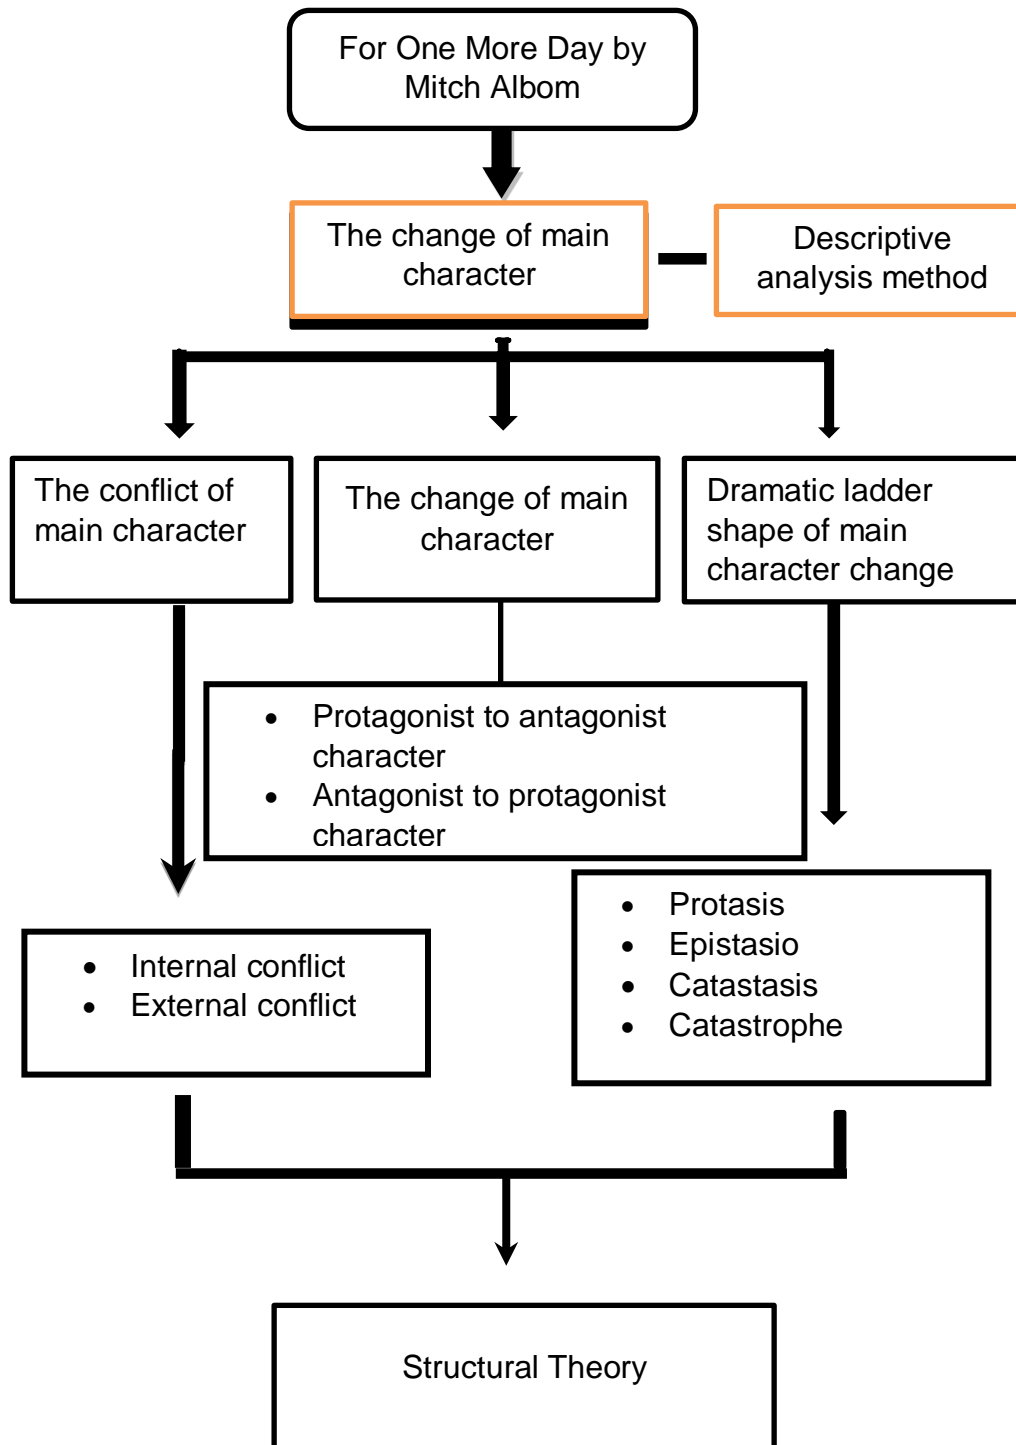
For One More Day by Mitch Albom

The change of main character

Descriptive analysis method

The conflict of main character

The change of main character

Dramatic ladder shape of main character change

- Protagonist to antagonist character
- Antagonist to protagonist character

- Internal conflict
- External conflict

- Protasis
- Epistasio
- Catastasis
- Catastrophe

Structural Theory